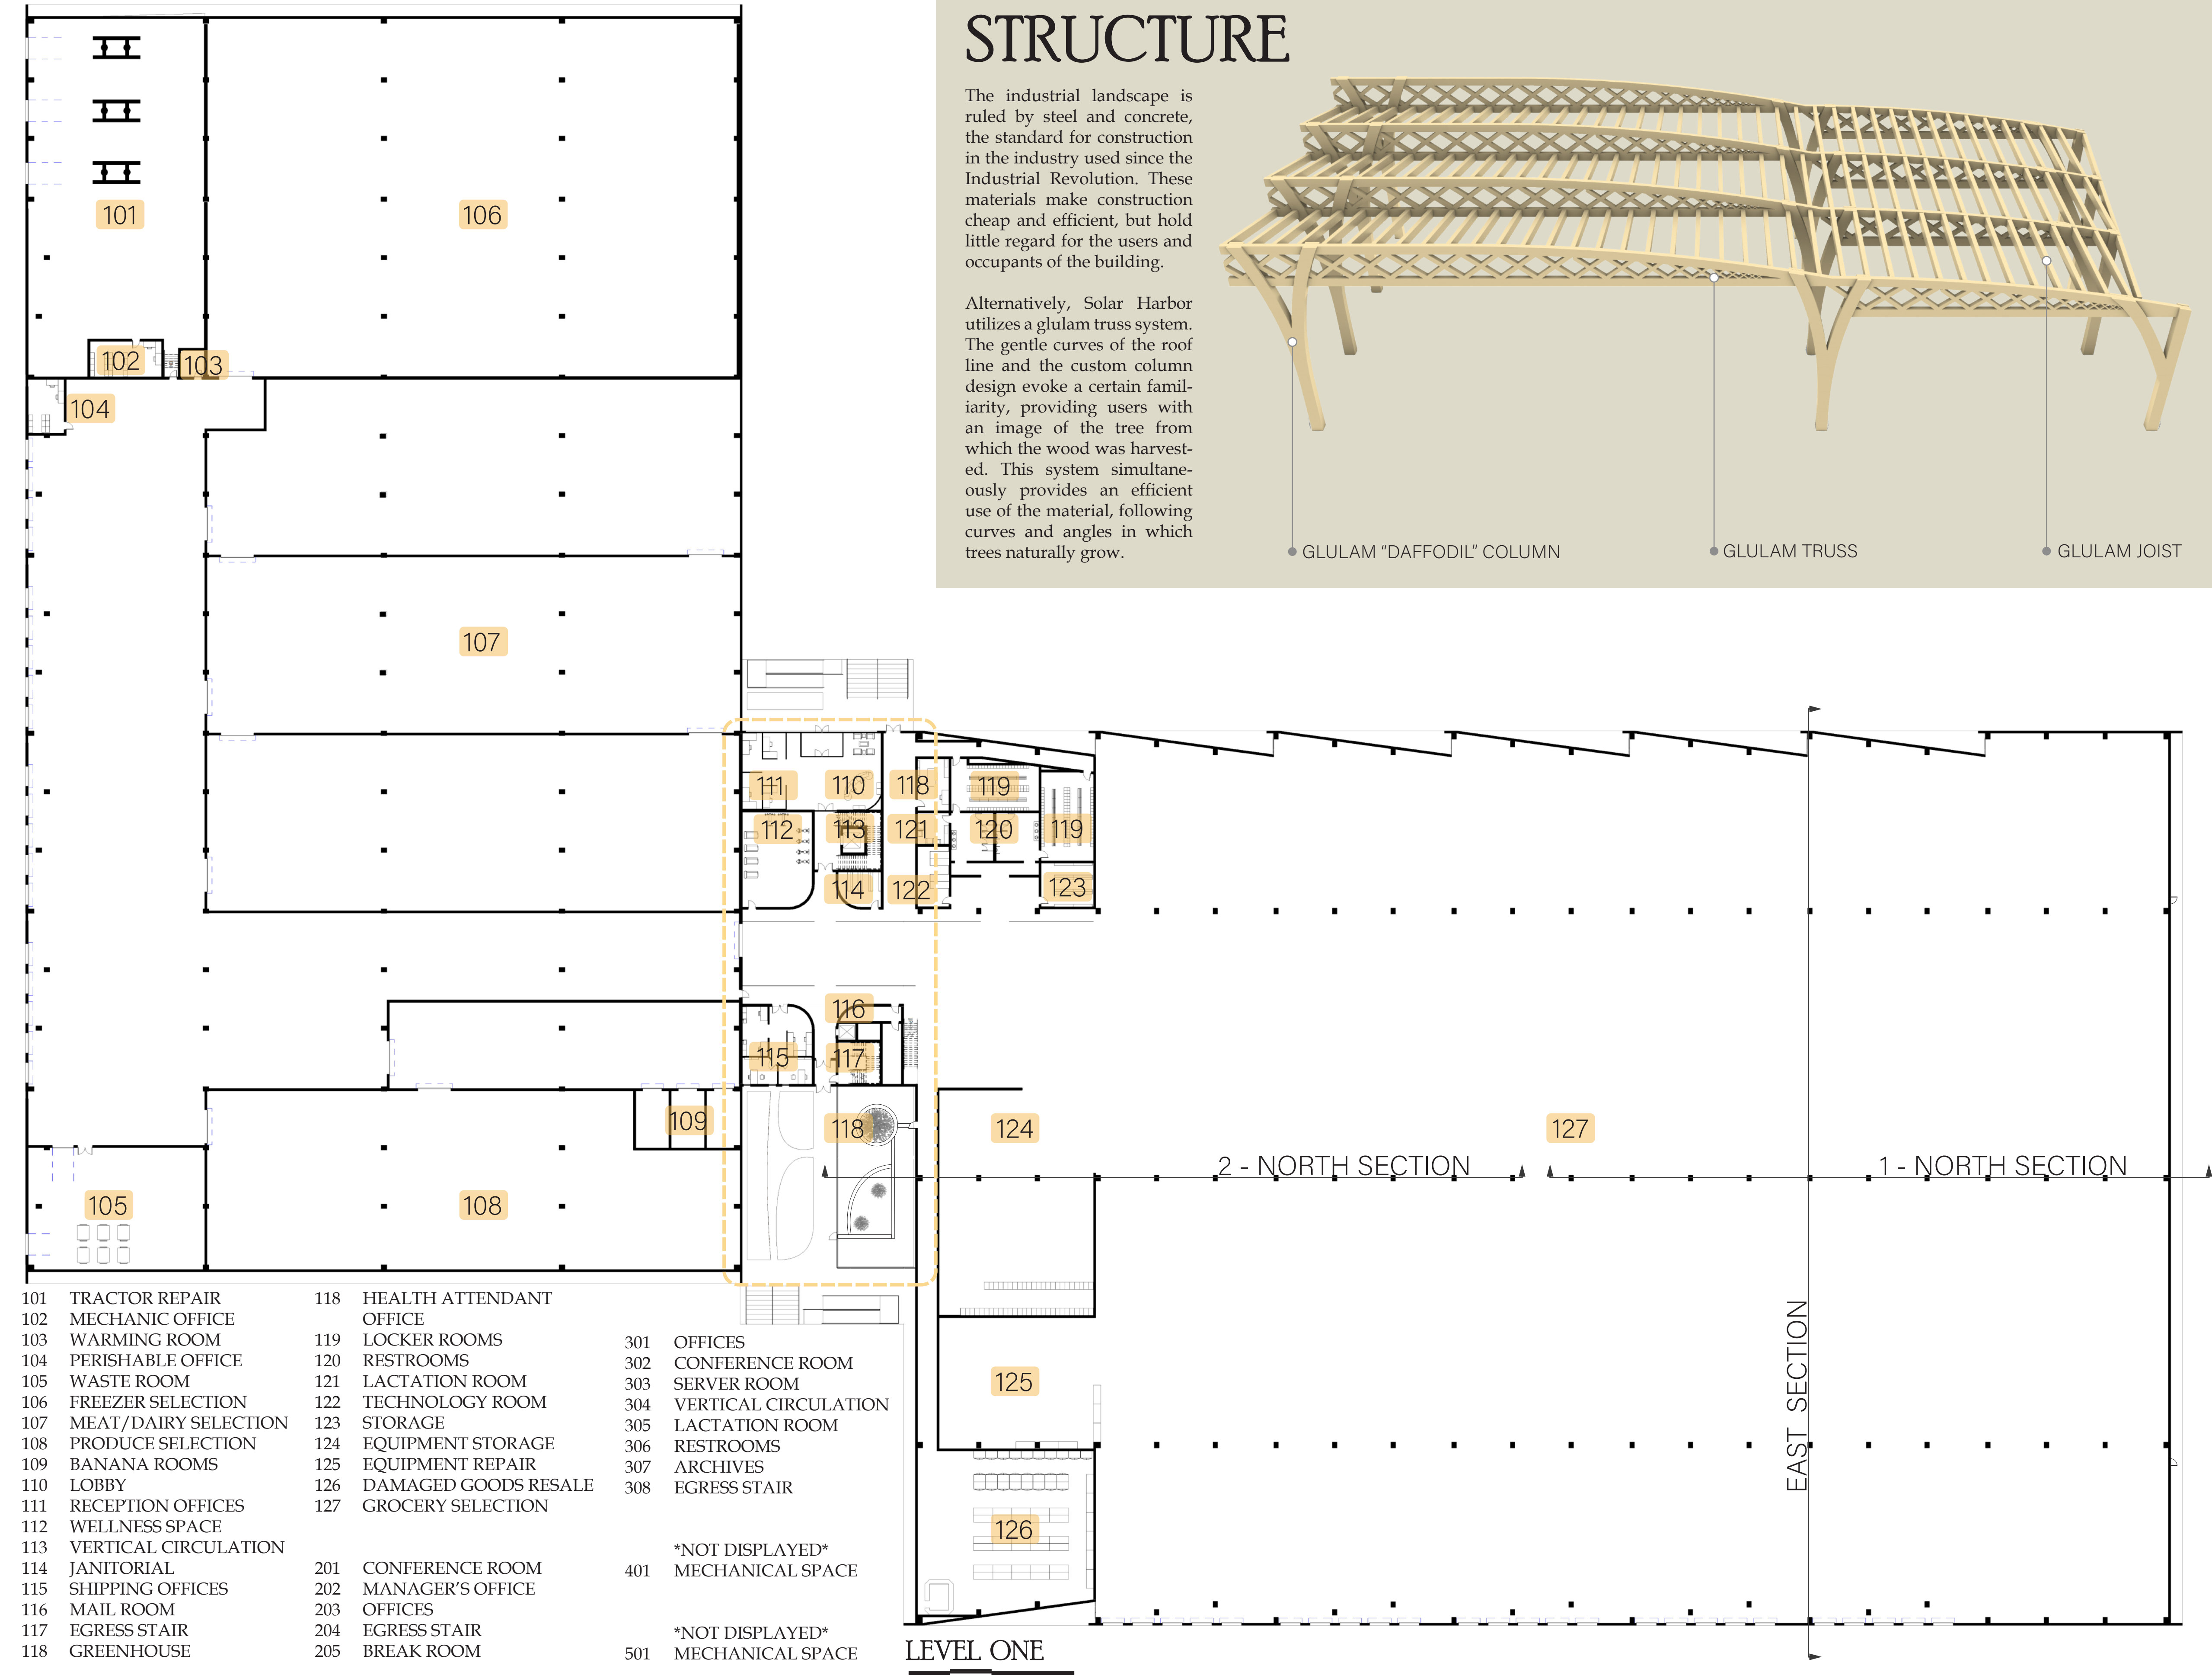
STRUCTURE

The industrial landscape is ruled by steel and concrete, the standard for construction in the industry used since the Industrial Revolution. These materials make construction cheap and efficient, but hold little regard for the users and occupants of the building.

Alternatively, Solar Harbor utilizes a glulam truss system. The gentle curves of the roof line and the custom column design evoke a certain familiarity, providing users with an image of the tree from which the wood was harvested. This system simultaneously provides an efficient use of the material, following curves and angles in which trees naturally grow.

GLULAM "DAFFODIL" COLUMN
GLULAM TRUSS
GLULAM JOIST

101
106
102
103
104
107
111
110
118
119
112
113
121
120
119
114
122
123
116
115
117
109
118
124
127
2 - NORTH SECTION
1 - NORTH SECTION
105
108
125
126
EAST SECTION

101 TRACTOR REPAIR
102 MECHANIC OFFICE
103 WARMING ROOM
104 PERISHABLE OFFICE
105 WASTE ROOM
106 FREEZER SELECTION
107 MEAT/DAIRY SELECTION
108 PRODUCE SELECTION
109 BANANA ROOMS
110 LOBBY
111 RECEPTION OFFICES
112 WELLNESS SPACE
113 VERTICAL CIRCULATION
114 JANITORIAL
115 SHIPPING OFFICES
116 MAIL ROOM
117 EGRESS STAIR
118 GREENHOUSE

118 HEALTH ATTENDANT OFFICE
119 LOCKER ROOMS
120 RESTROOMS
121 LACTATION ROOM
122 TECHNOLOGY ROOM
123 STORAGE
124 EQUIPMENT STORAGE
125 EQUIPMENT REPAIR
126 DAMAGED GOODS RESALE
127 GROCERY SELECTION

201 CONFERENCE ROOM
202 MANAGER'S OFFICE
203 OFFICES
204 EGRESS STAIR
205 BREAK ROOM

301 OFFICES
302 CONFERENCE ROOM
303 SERVER ROOM
304 VERTICAL CIRCULATION
305 LACTATION ROOM
306 RESTROOMS
307 ARCHIVES
308 EGRESS STAIR

*NOT DISPLAYED*
401 MECHANICAL SPACE

*NOT DISPLAYED*
501 MECHANICAL SPACE

LEVEL ONE